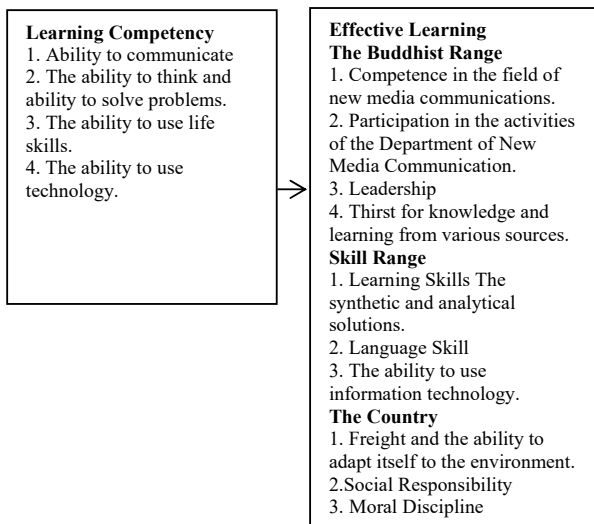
**Learning Competency**
1. Ability to communicate
2. The ability to think and ability to solve problems.
3. The ability to use life skills.
4. The ability to use technology.

**Effective Learning**
**The Buddhist Range**
1. Competence in the field of new media communications.
2. Participation in the activities of the Department of New Media Communication.
3. Leadership
4. Thirst for knowledge and learning from various sources.
**Skill Range**
1. Learning Skills The synthetic and analytical solutions.
2. Language Skill
3. The ability to use information technology.
**The Country**
1. Freight and the ability to adapt itself to the environment.
2.Social Responsibility
3. Moral Discipline